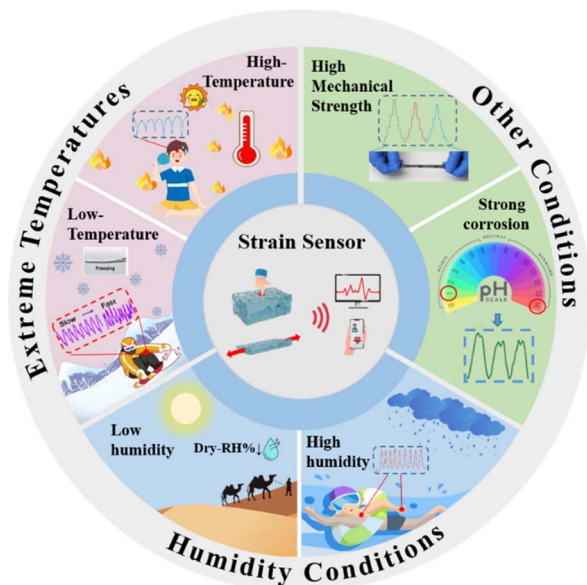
Extreme Temperatures

Other Conditions

Humidity Conditions

High-Temperature

High Mechanical Strength

Low-Temperature

Freezing

Slow

Fast

Strain Sensor

Strong corrosion

pH SCALE

Low humidity

Dry-RH%↓

High humidity